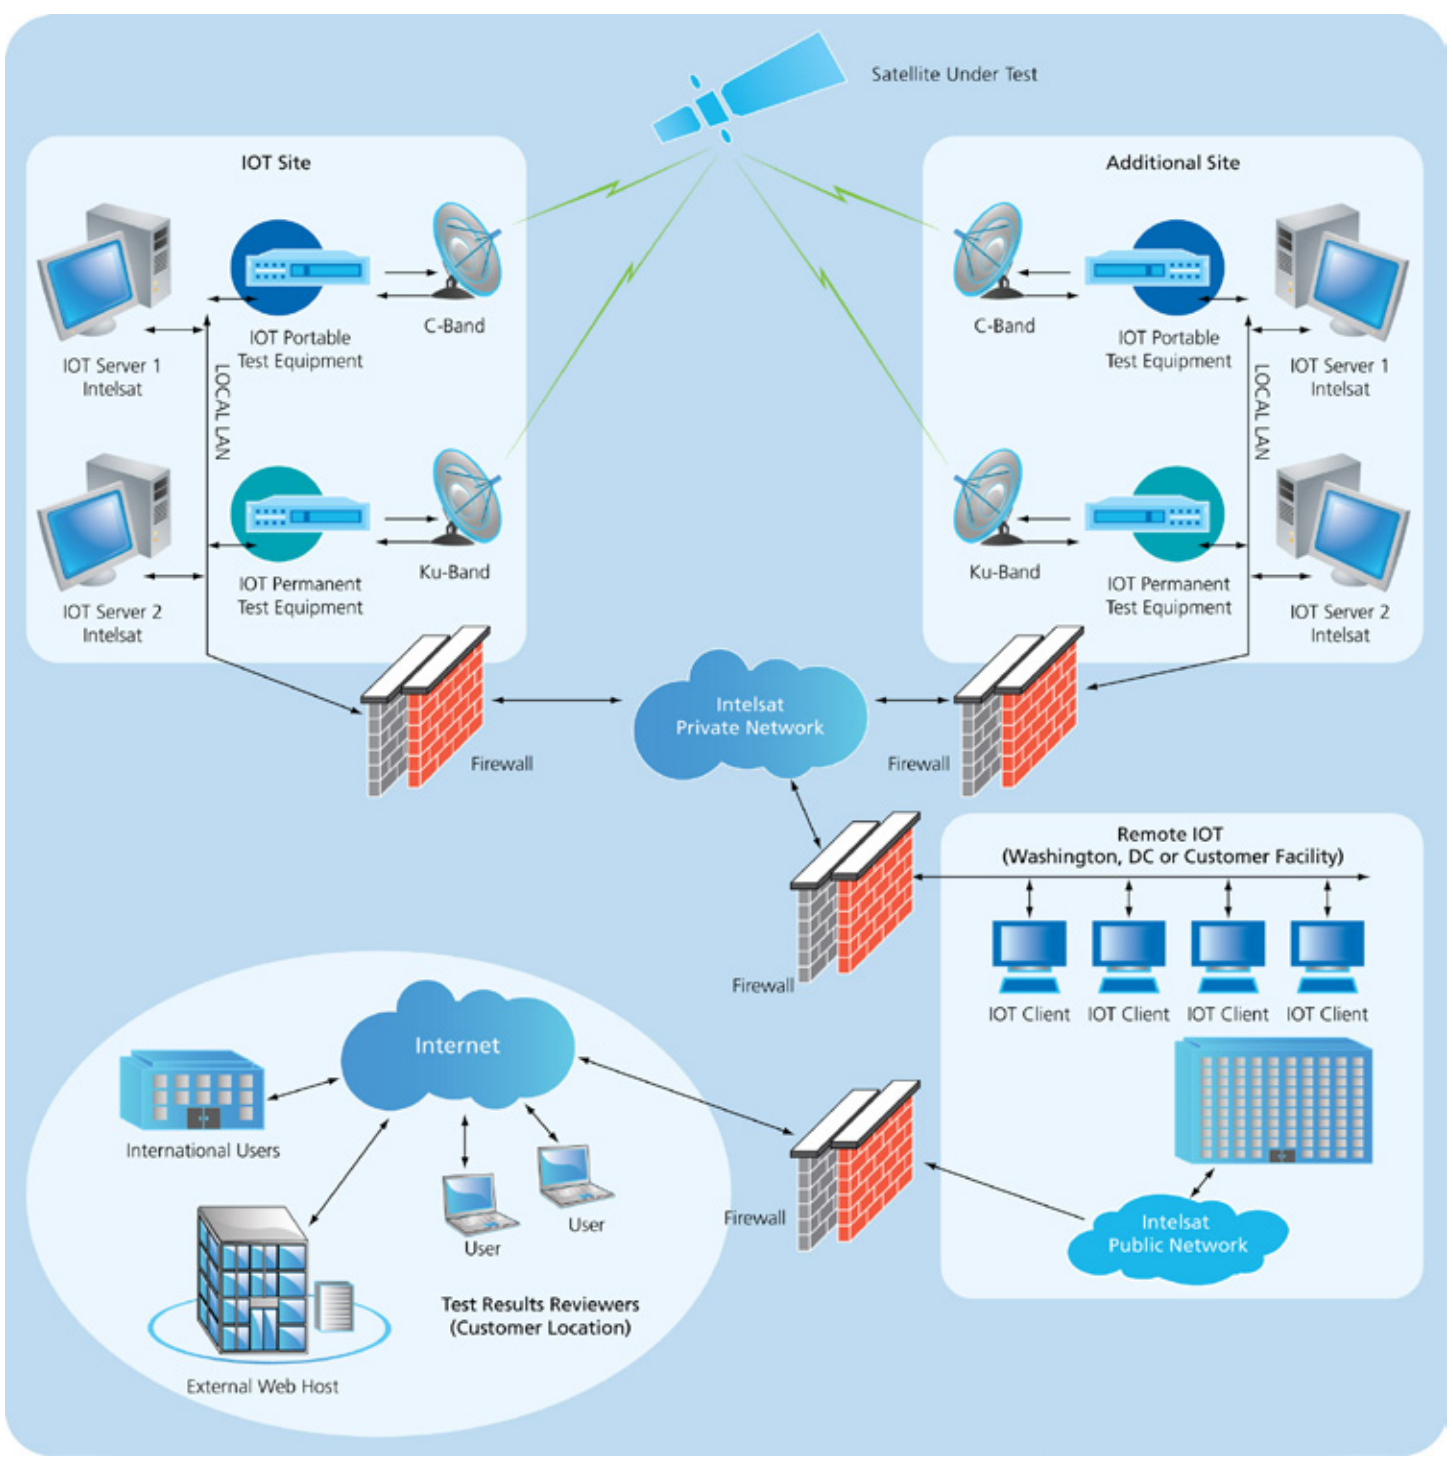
Satellite Under Test

IOT Site

IOT Server 1 Intelsat

IOT Portable Test Equipment

C-Band

LOCAL LAN

IOT Server 2 Intelsat

IOT Permanent Test Equipment

Ku-Band

Additional Site

C-Band

IOT Portable Test Equipment

IOT Server 1 Intelsat

LOCAL LAN

Ku-Band

IOT Permanent Test Equipment

IOT Server 2 Intelsat

Firewall

Intelsat Private Network

Firewall

Firewall

Remote IOT (Washington, DC or Customer Facility)

IOT Client

IOT Client

IOT Client

IOT Client

Internet

International Users

User

User

Firewall

Intelsat Public Network

Test Results Reviewers (Customer Location)

External Web Host